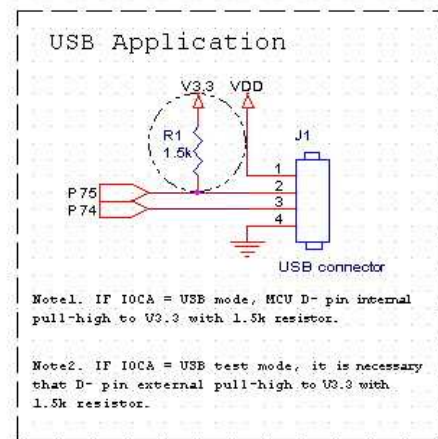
USB Application

V3.3 VDD

R1
1.5k

J1

1
2
3
4

P75
P74

USB connector

Note1. IF IOCA = USB mode, MCU D- pin internal pull-high to V3.3 with 1.5k resistor.

Note2. IF IOCA = USB test mode, it is necessary that D- pin external pull-high to V3.3 with 1.5k resistor.